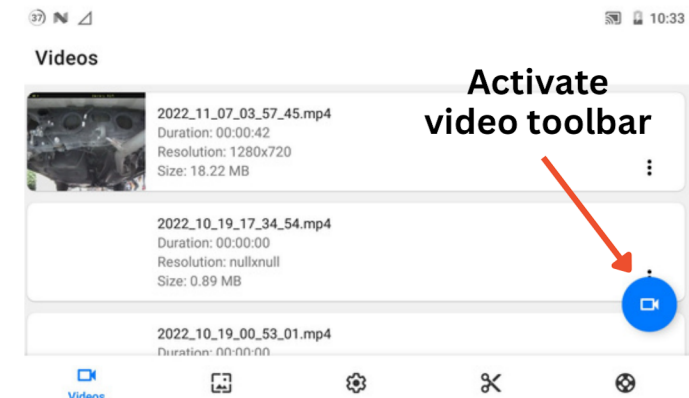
37 N

10:33

Videos

Activate video toolbar

2022_11_07_03_57_45.mp4
Duration: 00:00:42
Resolution: 1280x720
Size: 18.22 MB

2022_10_19_17_34_54.mp4
Duration: 00:00:00
Resolution: nullxnull
Size: 0.89 MB

2022_10_19_00_53_01.mp4
Duration: 00:00:00

Videos